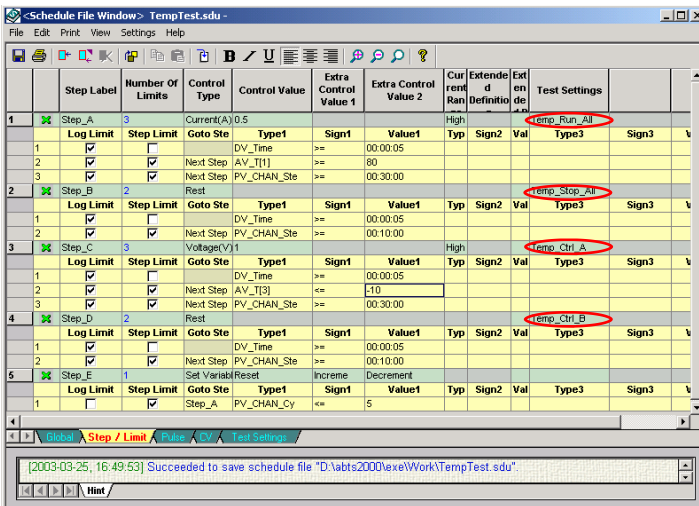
<Schedule File Window> TempTest.sdu -

File Edit Print View Settings Help

| | | Step Label | Number Of Limits | Control Type | Control Value | Extra Control Value 1 | Extra Control Value 2 | Current Ran | Extended Definitio | Exten de d | Test Settings | | |
|---|---|---|---|---|---|---|---|---|---|---|---|---|---|
| 1 | | Step_A | 3 | Current(A) | 0.5 | | | High | | | Temp_Run_All | | |
| | | Log Limit | Step Limit | Goto Ste | Type1 | Sign1 | Value1 | Typ | Sign2 | Val | Type3 | Sign3 | V |
| 1 | | ☑ | ☐ | | DV_Time | >= | 00:00:05 | | | | | | |
| 2 | | ☑ | ☑ | Next Step | AV_T[1] | >= | 80 | | | | | | |
| 3 | | ☑ | ☑ | Next Step | PV_CHAN_Ste | >= | 00:30:00 | | | | | | |
| 2 | | Step_B | 2 | Rest | | | | | | | Temp_Stop_All | | |
| | | Log Limit | Step Limit | Goto Ste | Type1 | Sign1 | Value1 | Typ | Sign2 | Val | Type3 | Sign3 | V |
| 1 | | ☑ | ☐ | | DV_Time | >= | 00:00:05 | | | | | | |
| 2 | | ☑ | ☑ | Next Step | PV_CHAN_Ste | >= | 00:10:00 | | | | | | |
| 3 | | Step_C | 3 | Voltage(V) | 1 | | | High | | | Temp_Ctrl_A | | |
| | | Log Limit | Step Limit | Goto Ste | Type1 | Sign1 | Value1 | Typ | Sign2 | Val | Type3 | Sign3 | V |
| 1 | | ☑ | ☐ | | DV_Time | >= | 00:00:05 | | | | | | |
| 2 | | ☑ | ☑ | Next Step | AV_T[3] | <= | -10 | | | | | | |
| 3 | | ☑ | ☑ | Next Step | PV_CHAN_Ste | >= | 00:30:00 | | | | | | |
| 4 | | Step_D | 2 | Rest | | | | | | | Temp_Ctrl_B | | |
| | | Log Limit | Step Limit | Goto Ste | Type1 | Sign1 | Value1 | Typ | Sign2 | Val | Type3 | Sign3 | V |
| 1 | | ☑ | ☐ | | DV_Time | >= | 00:00:05 | | | | | | |
| 2 | | ☑ | ☑ | Next Step | PV_CHAN_Ste | >= | 00:10:00 | | | | | | |
| 5 | | Step_E | 1 | Set Variabl | Reset | Increme | Decrement | | | | | | |
| | | Log Limit | Step Limit | Goto Ste | Type1 | Sign1 | Value1 | Typ | Sign2 | Val | Type3 | Sign3 | V |
| 1 | | ☐ | ☑ | Step_A | PV_CHAN_Cy | <= | 5 | | | | | | |

Global | Step / Limit | Pulse | CV | Test Settings

[2003-03-25, 16:49:53] Succeeded to save schedule file "D:\abts2000\exe\Work\TempTest.sdu".

Hint